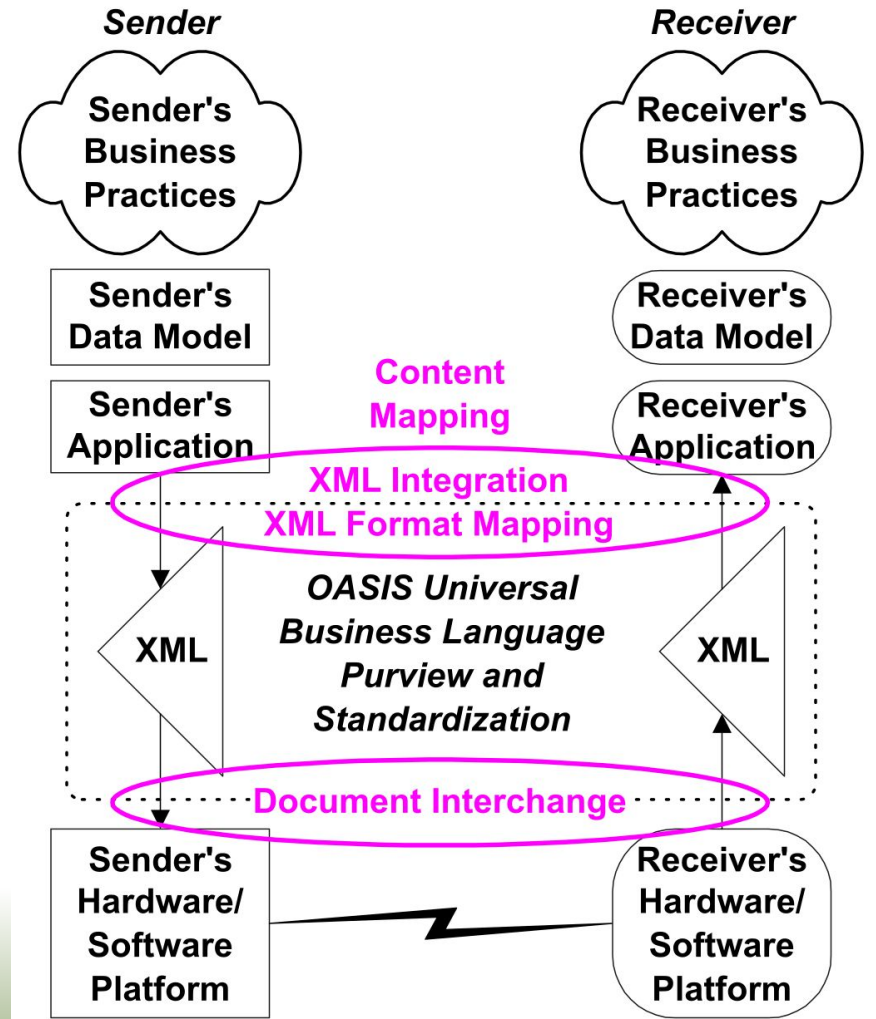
Sender

Receiver

Sender's Business Practices

Receiver's Business Practices

Sender's Data Model

Receiver's Data Model

Content Mapping

Sender's Application

Receiver's Application

XML Integration

XML Format Mapping

XML

OASIS Universal Business Language Purview and Standardization

XML

Document Interchange

Sender's Hardware/ Software Platform

Receiver's Hardware/ Software Platform